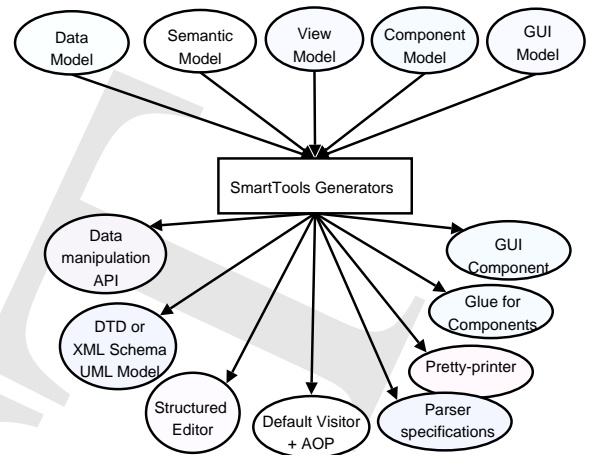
Data Model

Semantic Model

View Model

Component Model

GUI Model

SmartTools Generators

Data manipulation API

GUI Component

Glue for Components

DTD or XML Schema UML Model

Pretty-printer

Structured Editor

Default Visitor + AOP

Parser specifications